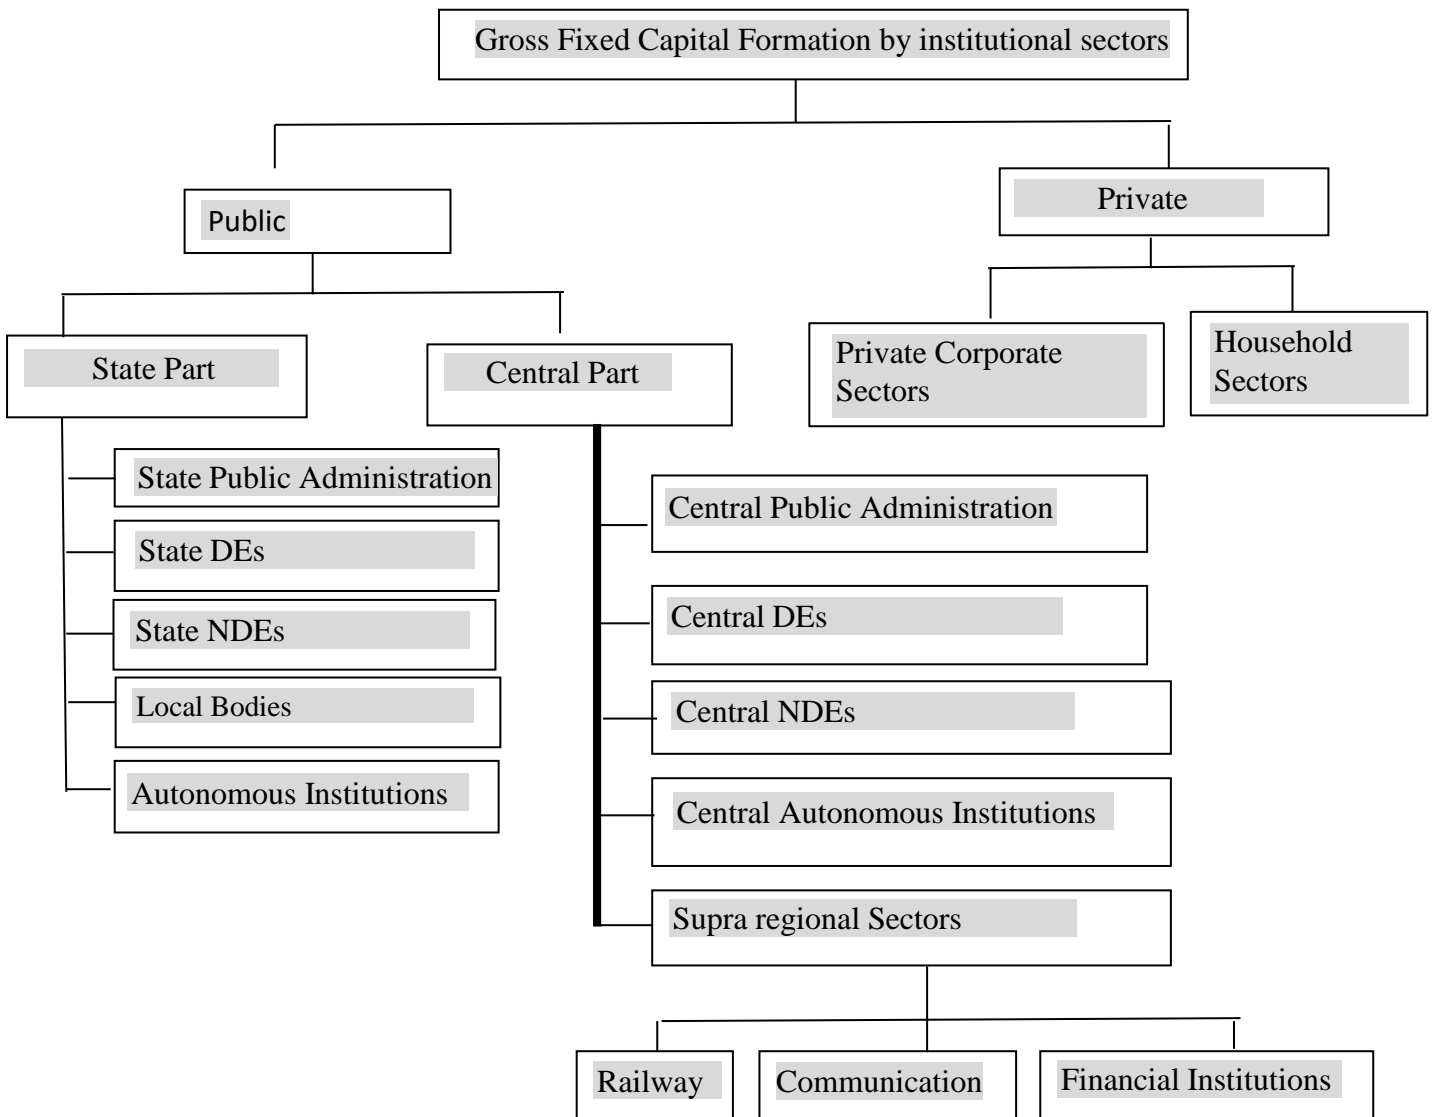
Gross Fixed Capital Formation by institutional sectors

Public

Private

State Part

Central Part

Private Corporate Sectors

Household Sectors

State Public Administration

State DEs

State NDEs

Local Bodies

Autonomous Institutions

Central Public Administration

Central DEs

Central NDEs

Central Autonomous Institutions

Supra regional Sectors

Railway

Communication

Financial Institutions